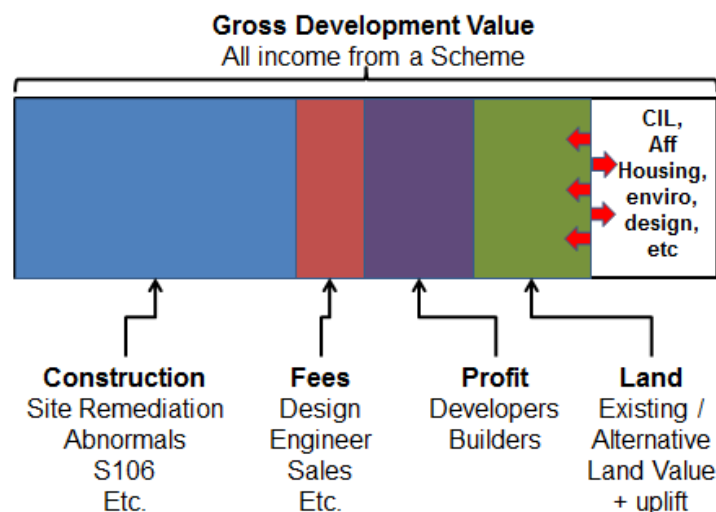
Gross Development Value
All income from a Scheme

CIL, Aff Housing, enviro, design, etc

Construction
Site Remediation
Abnormals
S106
Etc.

Fees
Design
Engineer
Sales
Etc.

Profit
Developers
Builders

Land
Existing /
Alternative
Land Value
+ uplift